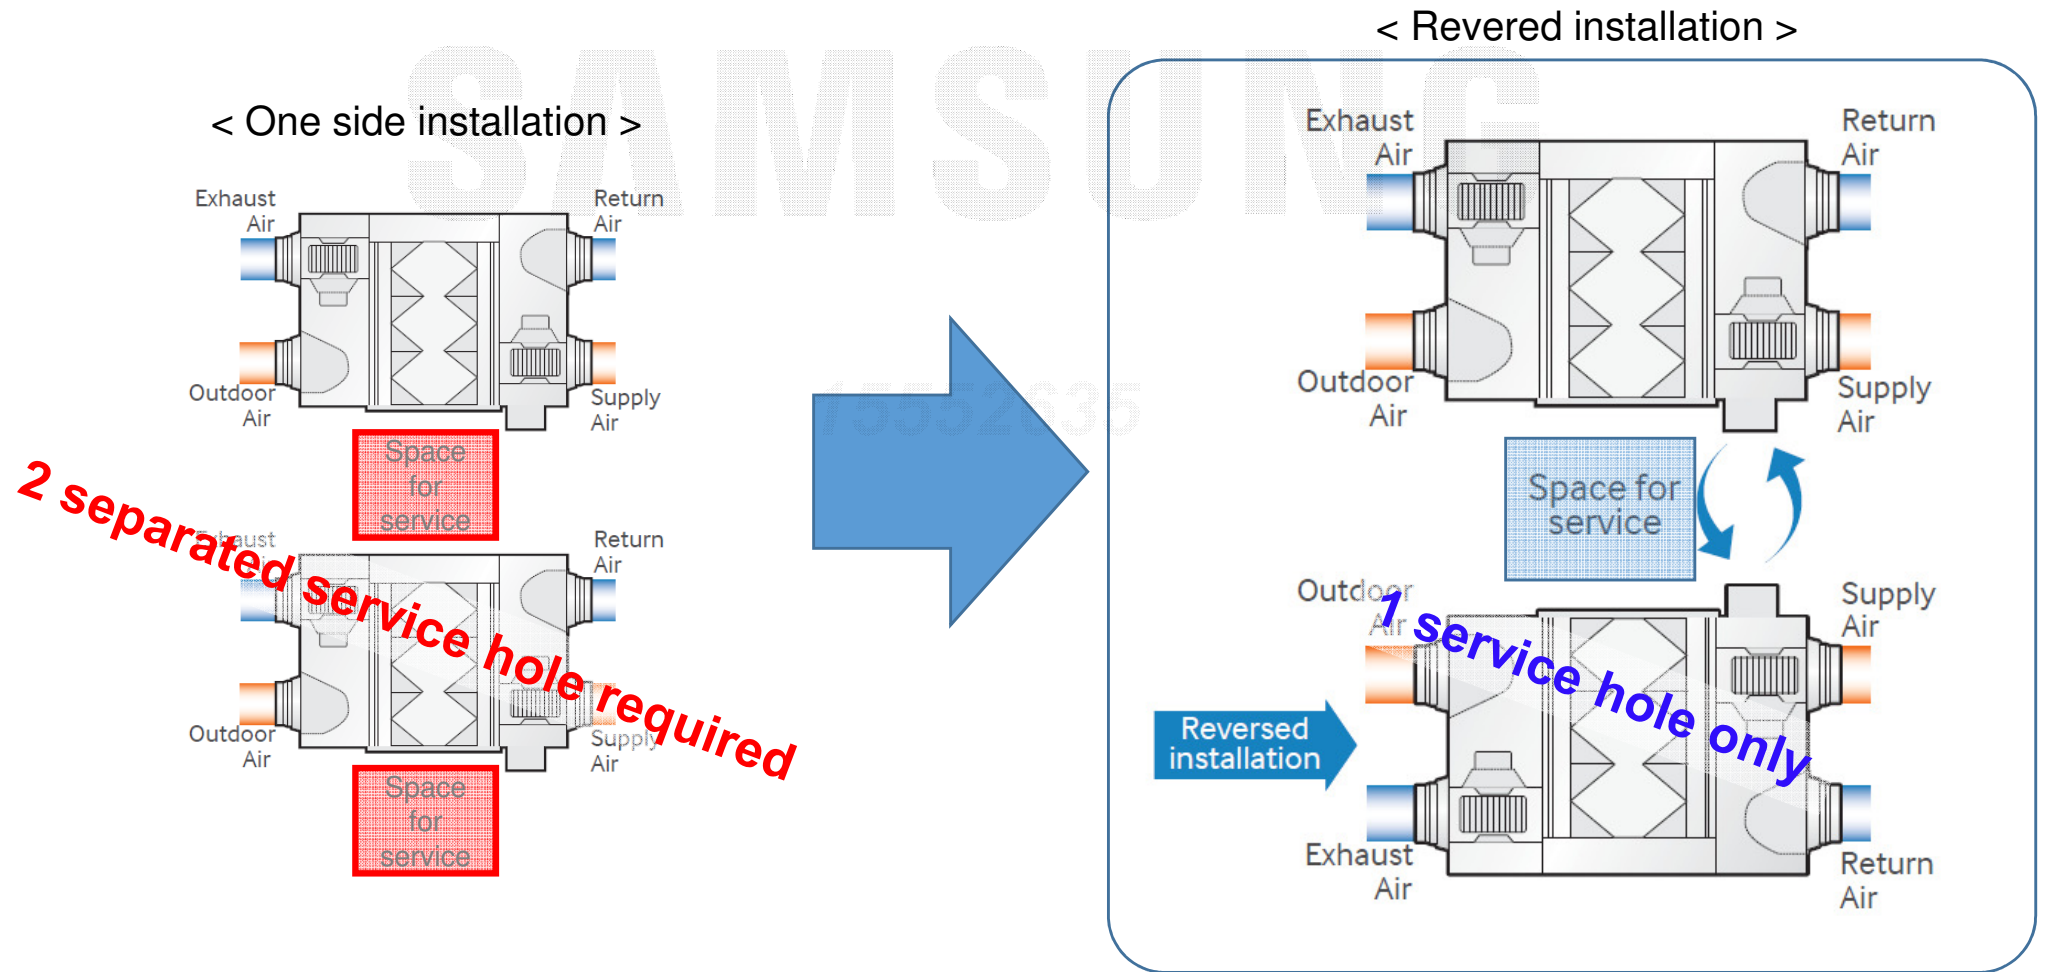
< Revered installation >

SAMSUNG

< One side installation >

Exhaust Air

Return Air

Outdoor Air

Supply Air

Space for service

2 separated service hole required

Exhaust

Return Air

Outdoor Air

Supply Air

Space for service

15552635

Exhaust Air

Return Air

Outdoor Air

Supply Air

Space for service

Outdoor Air

Supply Air

1 service hole only

Reversed installation

Exhaust Air

Return Air